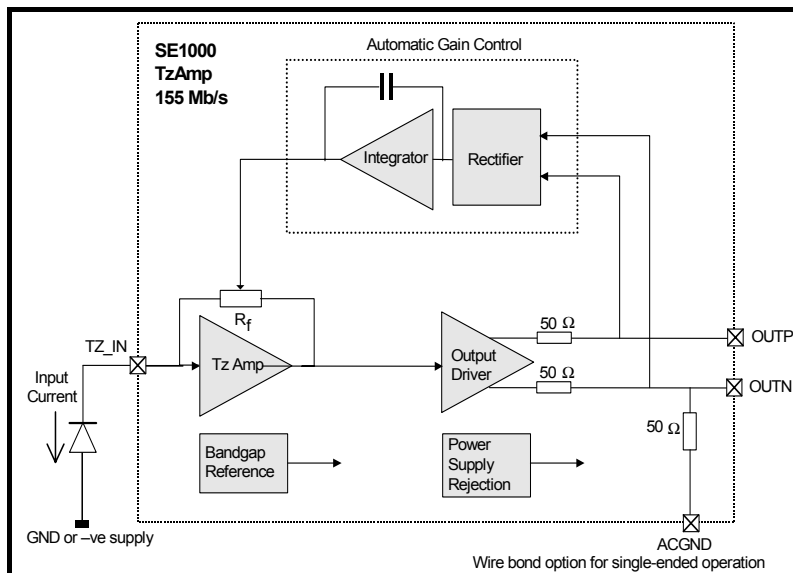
SE1000
TzAmp
155 Mb/s

Automatic Gain Control

Integrator

Rectifier

$R_f$

TZ_IN

Tz Amp

Output Driver

$50\ \Omega$

$50\ \Omega$

OUTP

OUTN

Input Current

$50\ \Omega$

Bandgap Reference

Power Supply Rejection

GND or –ve supply

ACGND
Wire bond option for single-ended operation